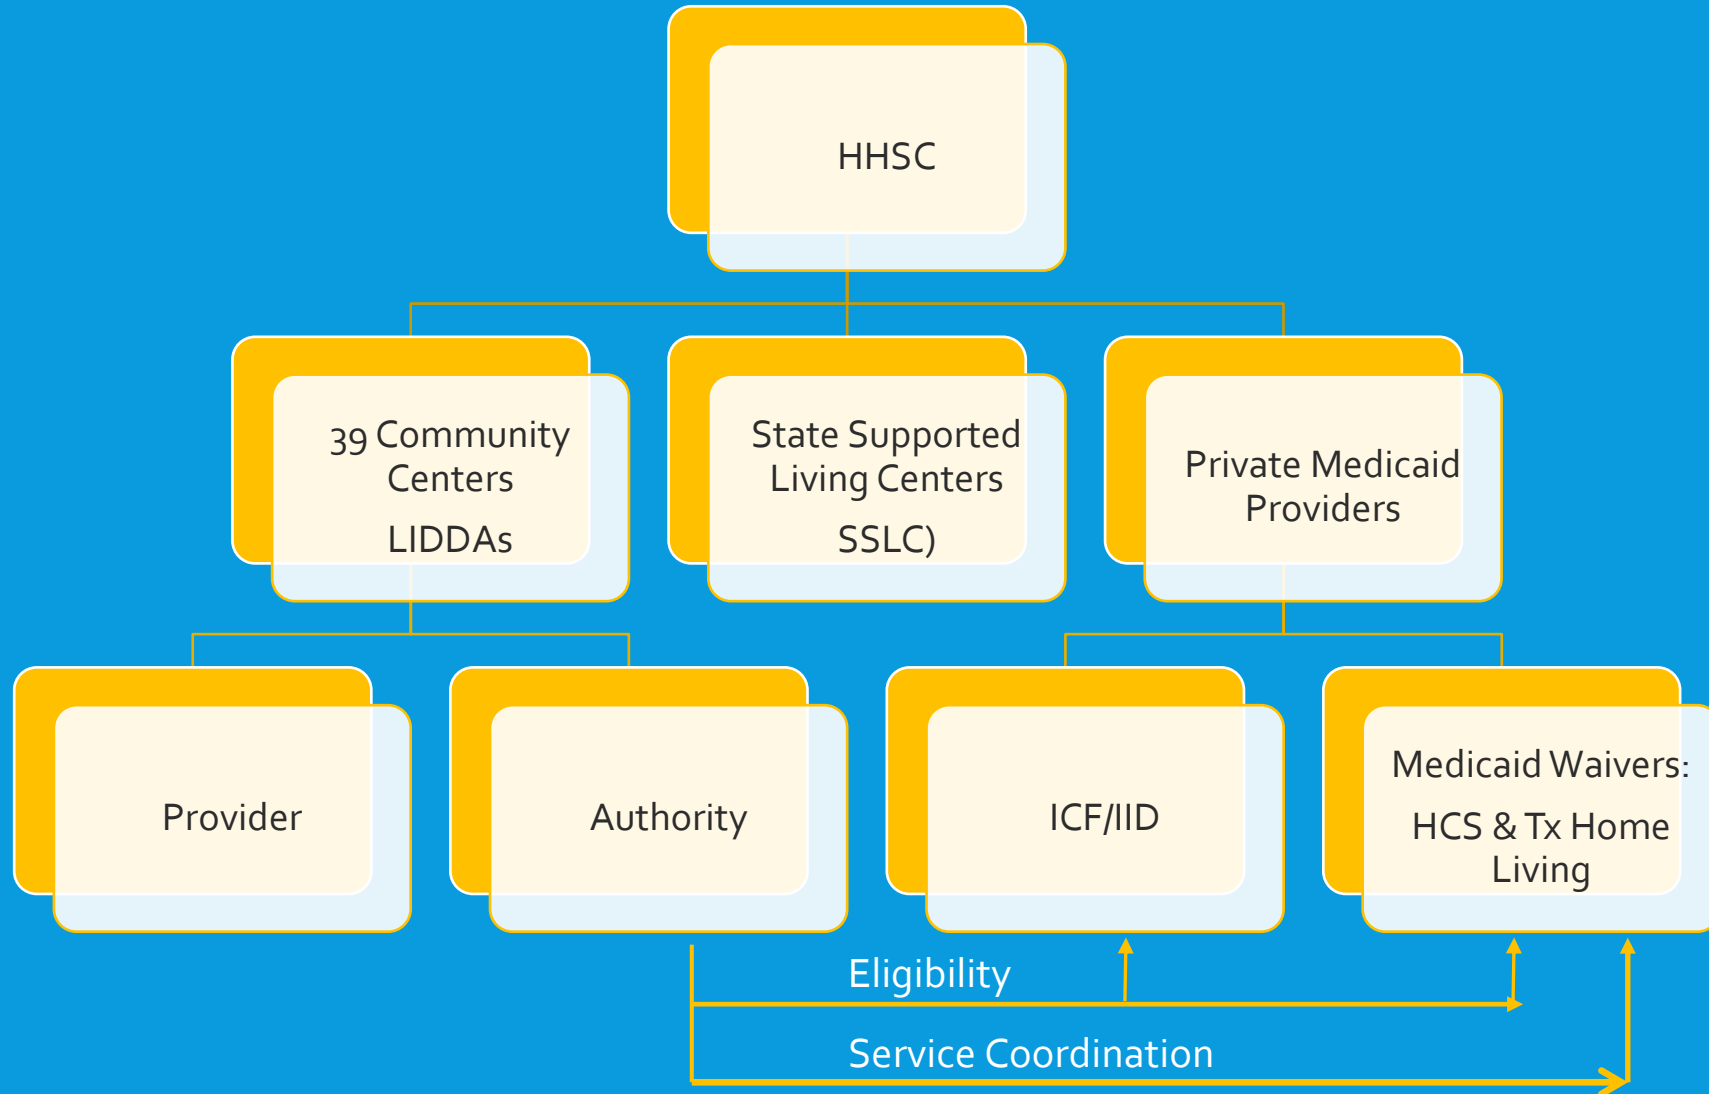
HHSC

39 Community Centers

LIDDAs

State Supported Living Centers

SSLC)

Private Medicaid Providers

Provider

Authority

ICF/IID

Medicaid Waivers:

HCS & Tx Home Living

Eligibility

Service Coordination